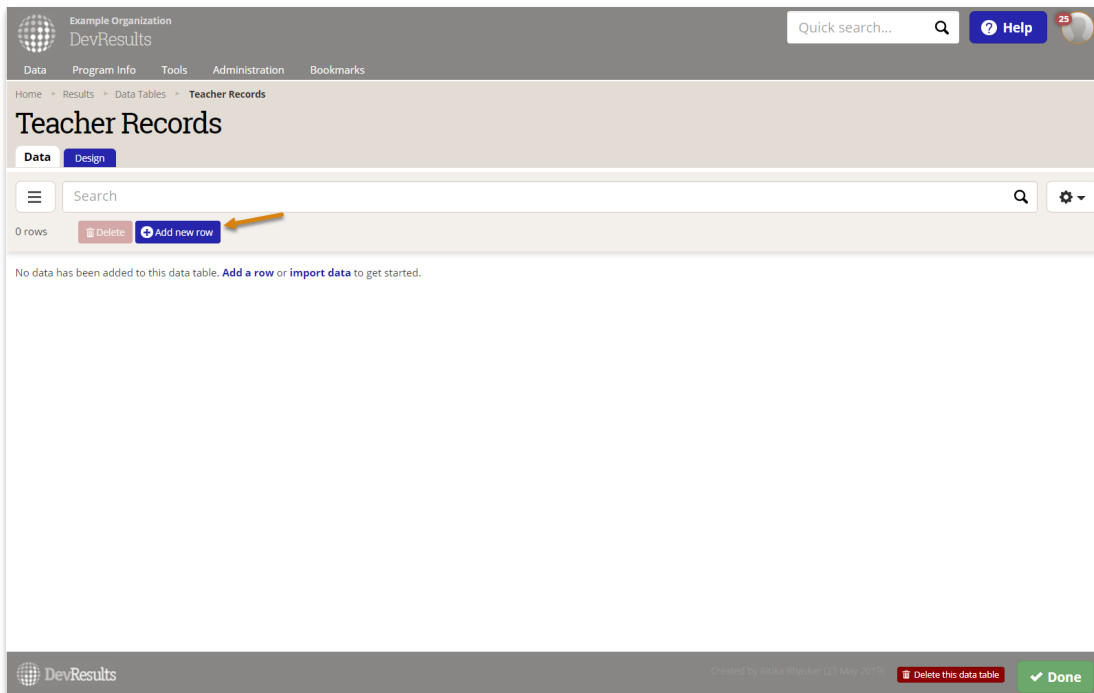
Example Organization
DevResults

Quick search...

Help

25

Data Program Info Tools Administration Bookmarks

Home ▸ Results ▸ Data Tables ▸ Teacher Records

Teacher Records

Data Design

Search

0 rows Delete Add new row

No data has been added to this data table. Add a row or import data to get started.

DevResults

Created by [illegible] (23 May 2019)

Delete this data table

Done